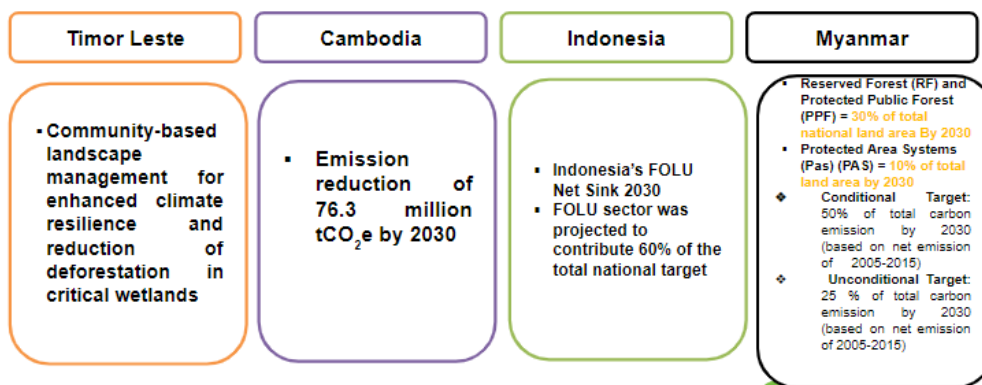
Timor Leste

Cambodia

Indonesia

Myanmar

- Community-based landscape management for enhanced climate resilience and reduction of deforestation in critical wetlands

- Emission reduction of 76.3 million $tCO_2e$ by 2030

- Indonesia's FOLU Net Sink 2030
- FOLU sector was projected to contribute 60% of the total national target

- Reserved Forest (RF) and Protected Public Forest (PPF) = 30% of total national land area By 2030
- Protected Area Systems (Pas) (PAS) = 10% of total land area by 2030
- Conditional Target: 50% of total carbon emission by 2030 (based on net emission of 2005-2015)
- Unconditional Target: 25 % of total carbon emission by 2030 (based on net emission of 2005-2015)